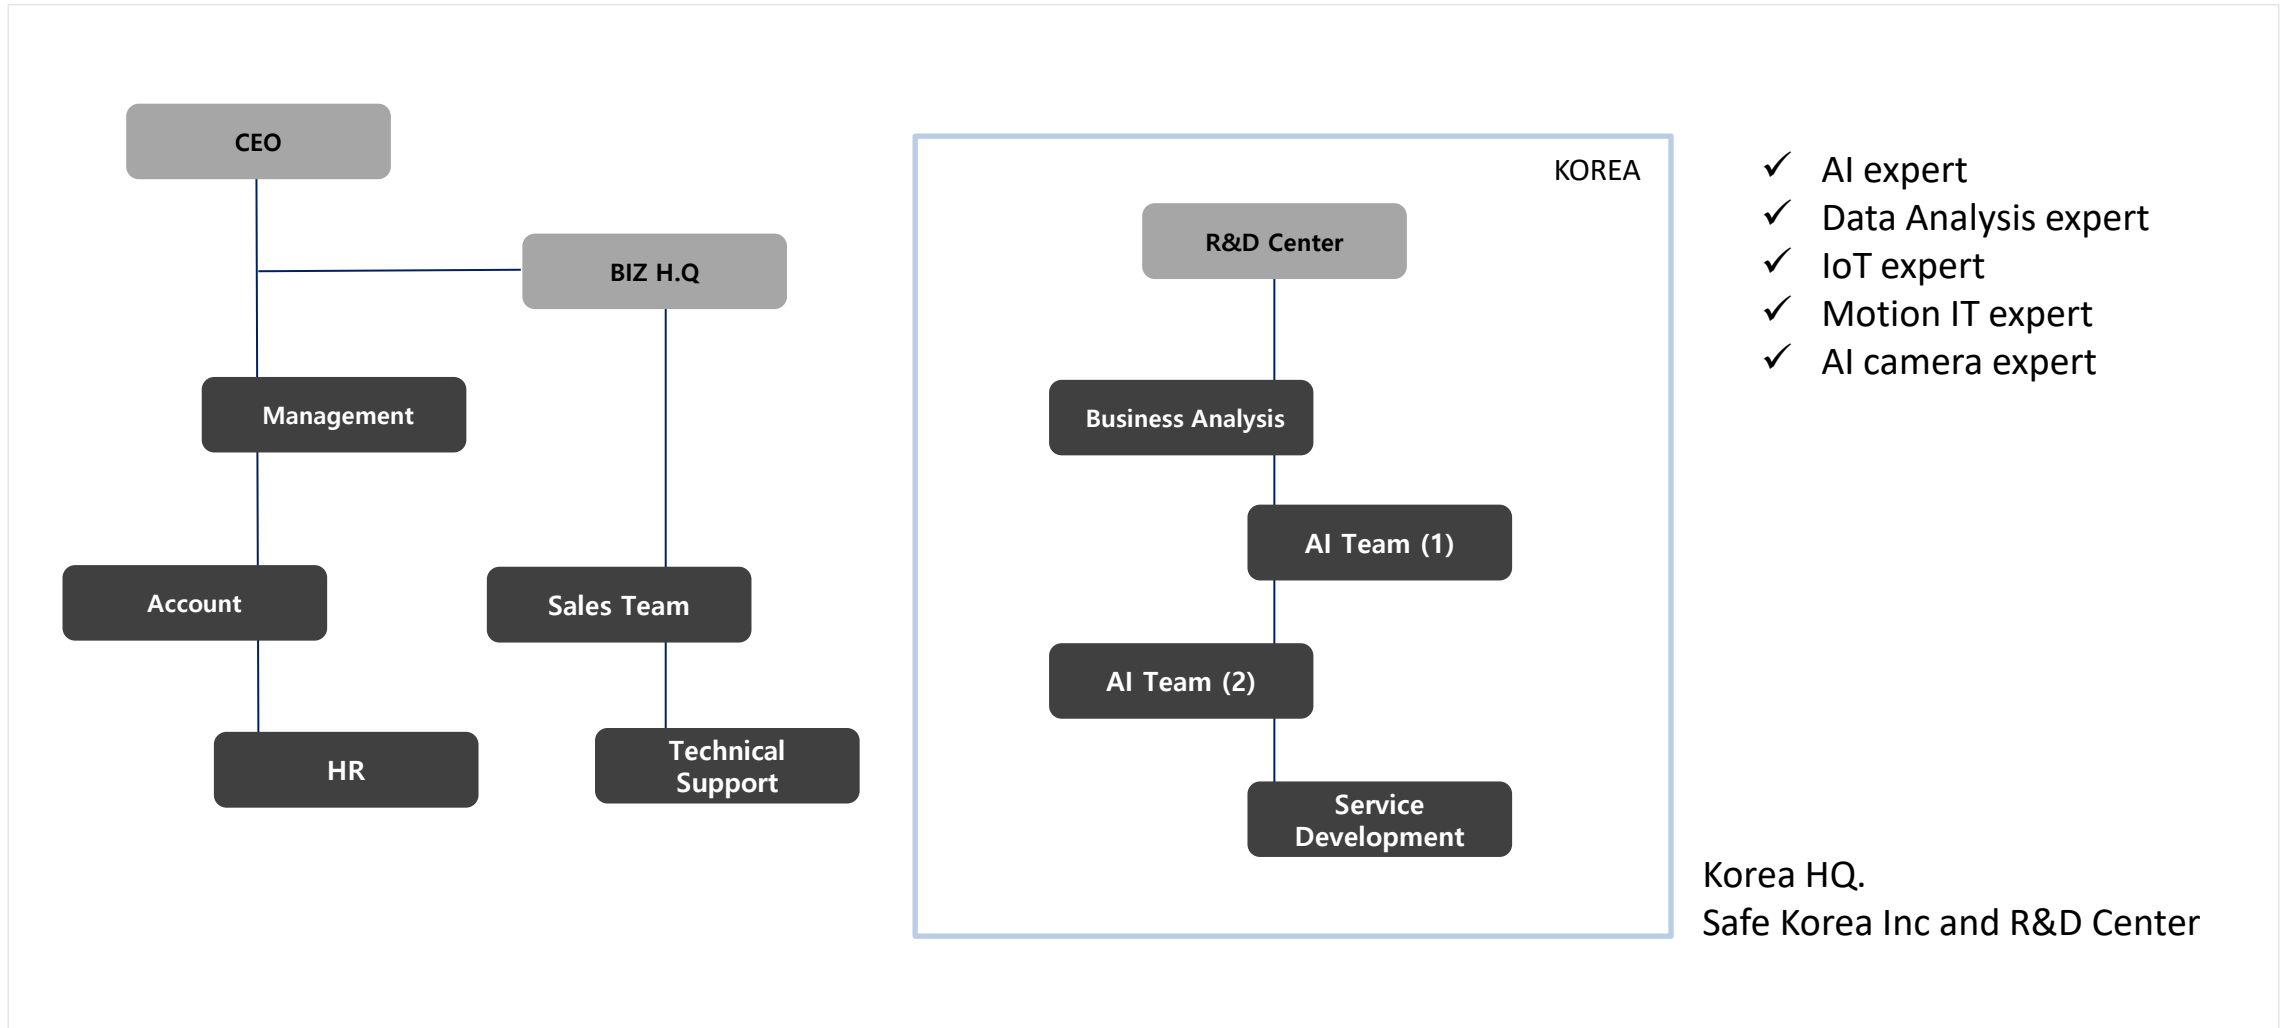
CEO

BIZ H.Q

Management

Account

HR

Sales Team

Technical Support

KOREA

R&D Center

Business Analysis

AI Team (1)

AI Team (2)

Service Development

✓ AI expert
✓ Data Analysis expert
✓ IoT expert
✓ Motion IT expert
✓ AI camera expert

Korea HQ.
Safe Korea Inc and R&D Center